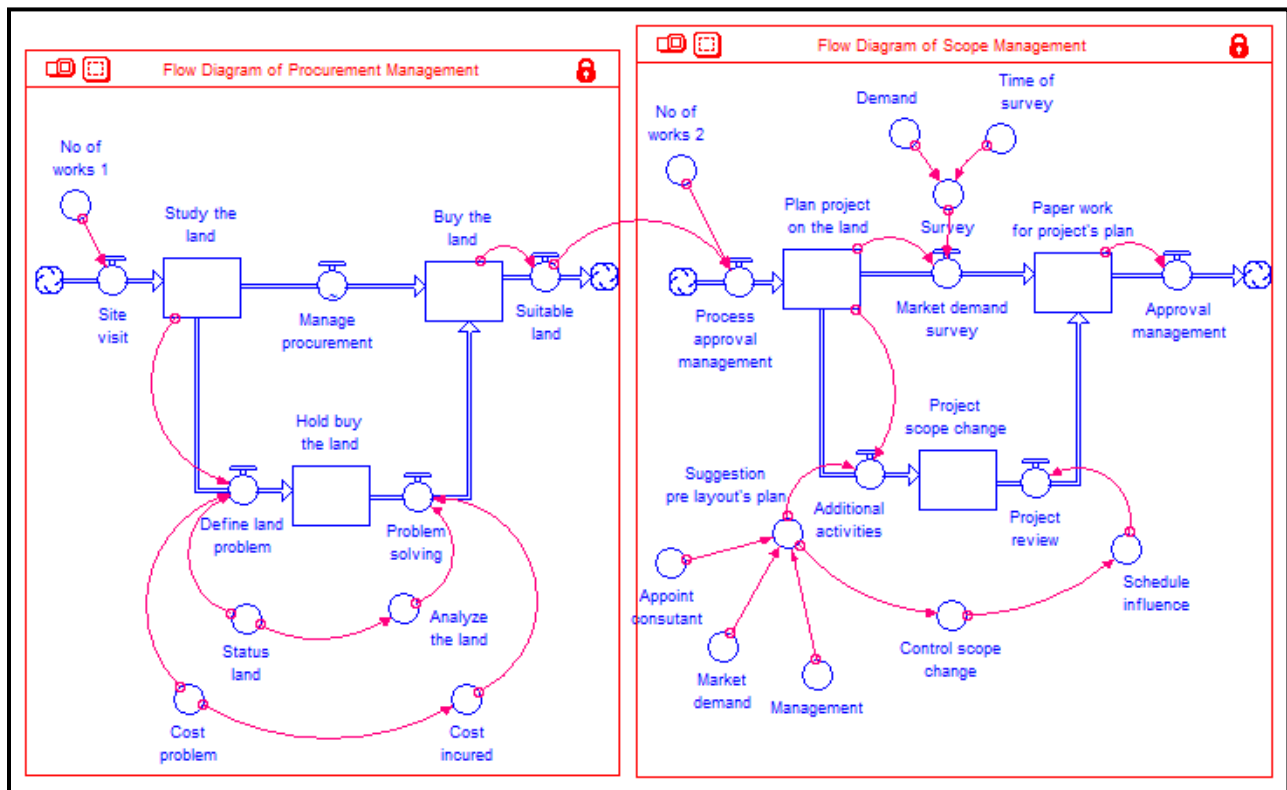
Flow Diagram of Procurement Management

No of works 1

Study the land

Buy the land

Site visit

Manage procurement

Suitable land

Hold buy the land

Define land problem

Problem solving

Status land

Analyze the land

Cost problem

Cost incured

Flow Diagram of Scope Management

No of works 2

Demand

Time of survey

Survey

Plan project on the land

Paper work for project's plan

Process approval management

Market demand survey

Approval management

Project scope change

Suggestion pre layout's plan

Additional activities

Project review

Appoint consutant

Schedule influence

Control scope change

Market demand

Management